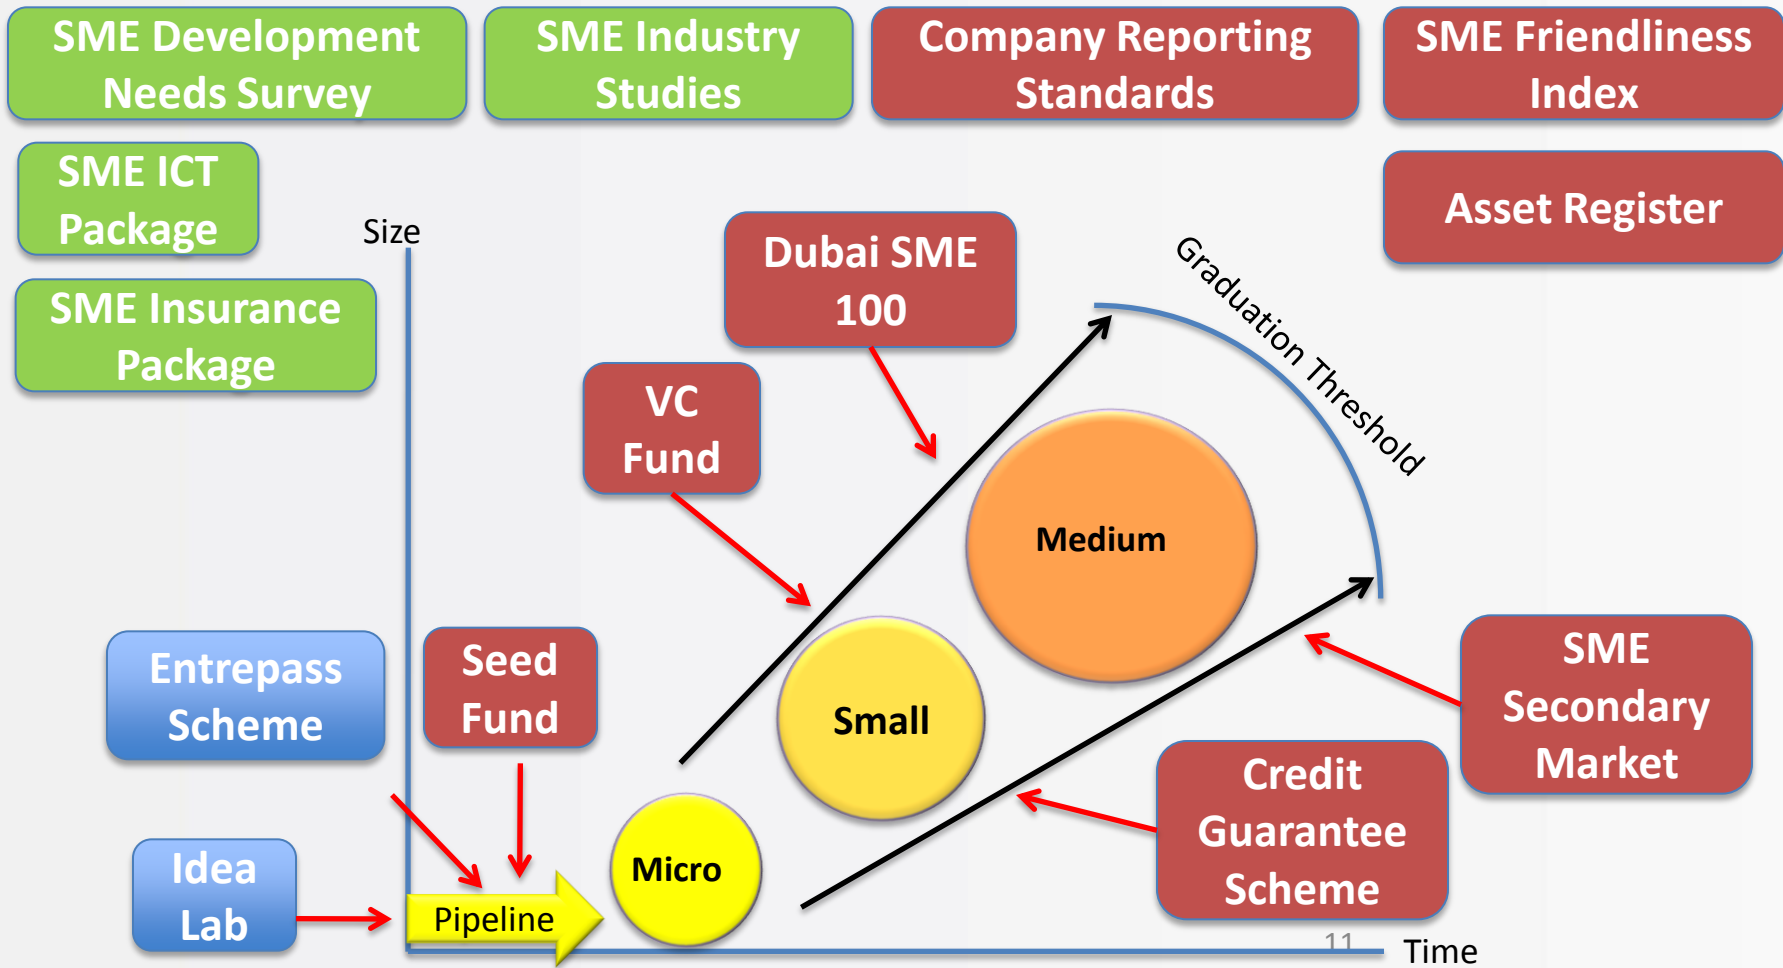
SME Development Needs Survey

SME Industry Studies

Company Reporting Standards

SME Friendliness Index

SME ICT Package

Asset Register

SME Insurance Package

Size

Dubai SME 100

Graduation Threshold

VC Fund

Medium

Small

Micro

Entrepass Scheme

Seed Fund

SME Secondary Market

Credit Guarantee Scheme

Idea Lab

Pipeline

11

Time